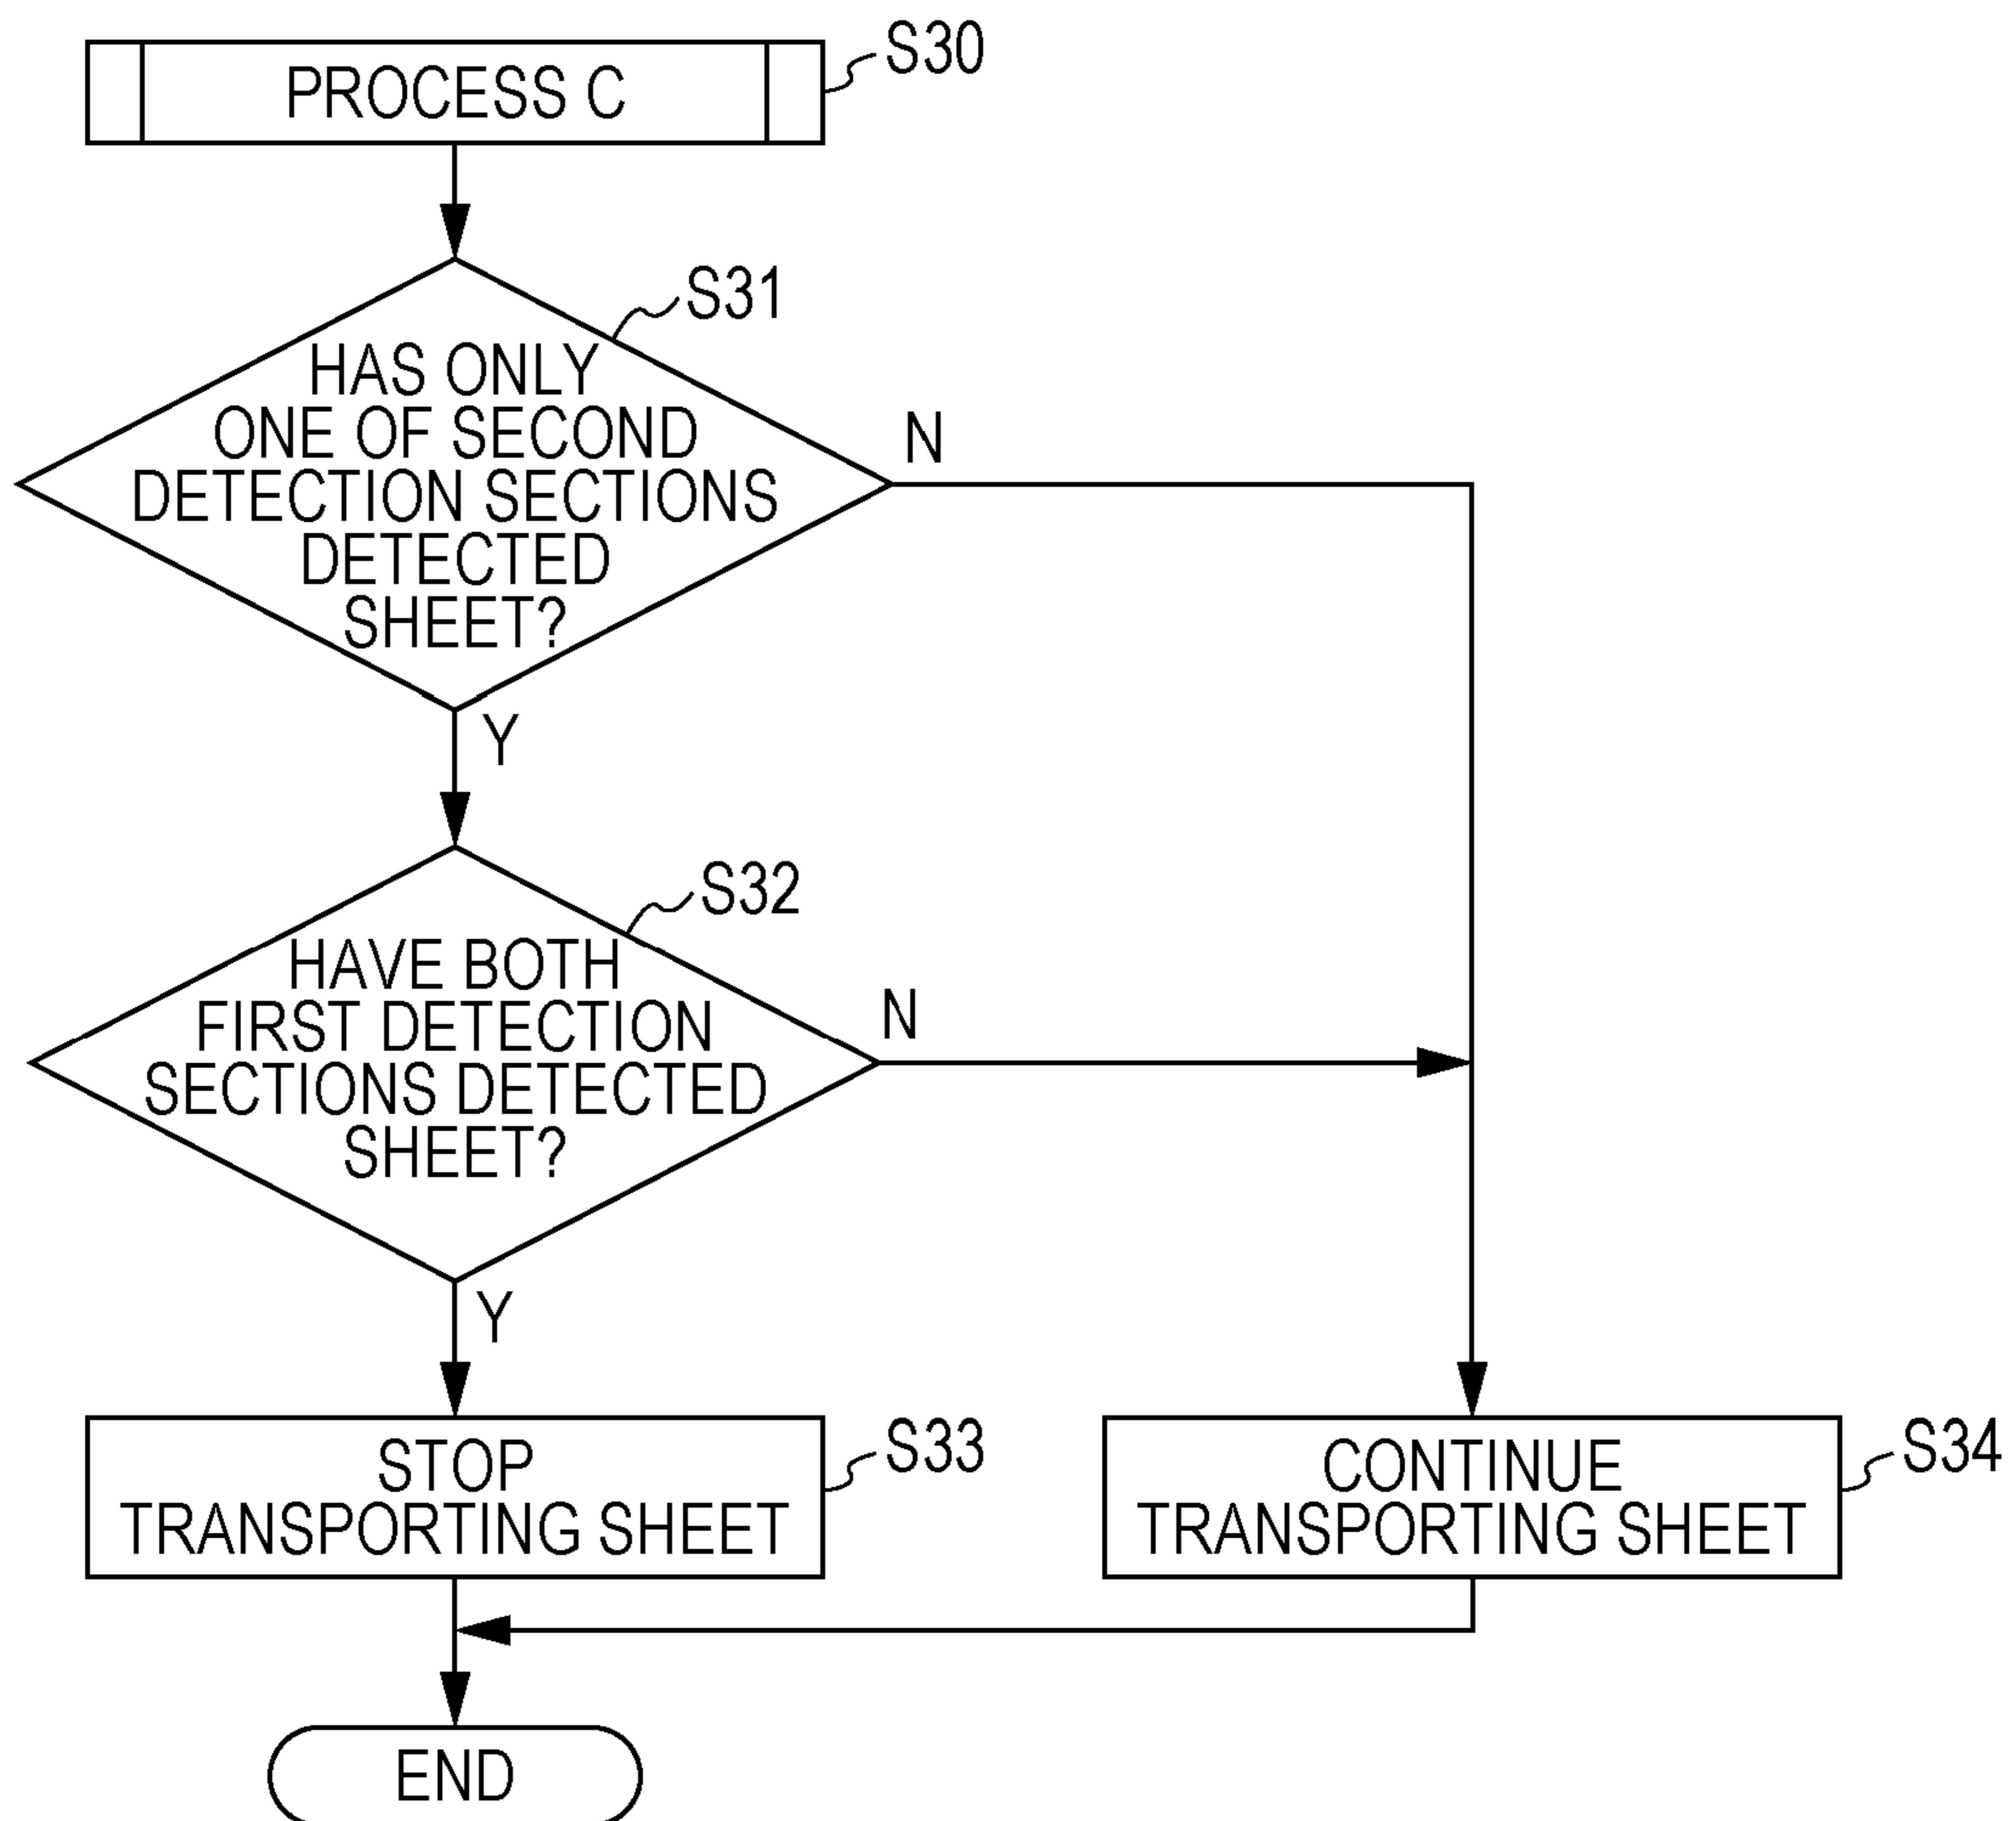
PROCESS C
S30

S31
HAS ONLY ONE OF SECOND DETECTION SECTIONS DETECTED SHEET?
N
Y

S32
HAVE BOTH FIRST DETECTION SECTIONS DETECTED SHEET?
N
Y

STOP TRANSPORTING SHEET
S33

CONTINUE TRANSPORTING SHEET
S34

END